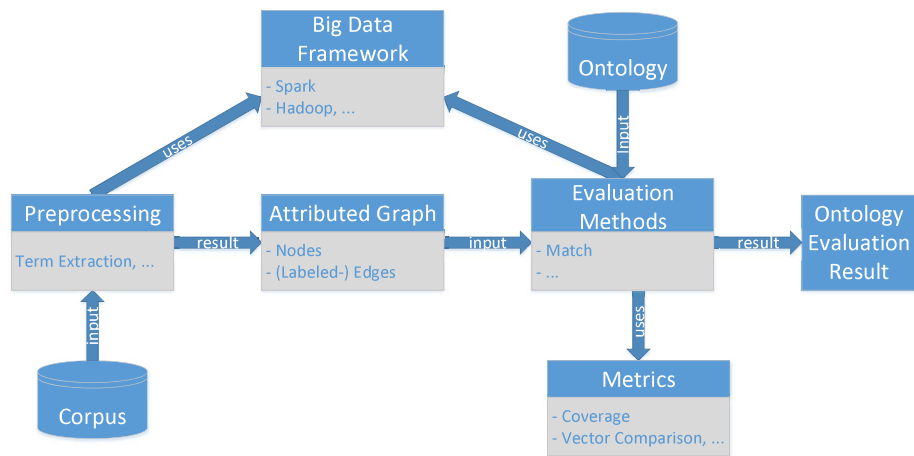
Big Data Framework
- Spark
- Hadoop, ...

Ontology

uses

uses

input

Preprocessing
Term Extraction, ...

result

Attributed Graph
- Nodes
- (Labeled-) Edges

input

Evaluation Methods
- Match
- ...

result

Ontology Evaluation Result

input

uses

Corpus

Metrics
- Coverage
- Vector Comparison, ...